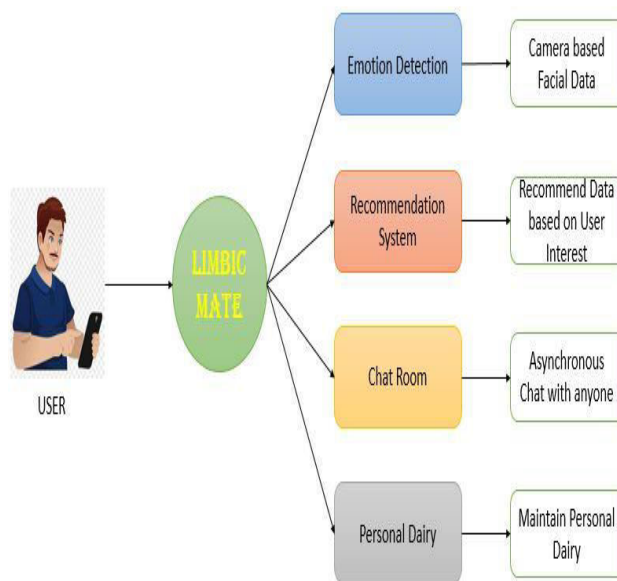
USER

LIMBIC MATE

Emotion Detection

Camera based Facial Data

Recommendation System

Recommend Data based on User Interest

Chat Room

Asynchronous Chat with anyone

Personal Dairy

Maintain Personal Dairy